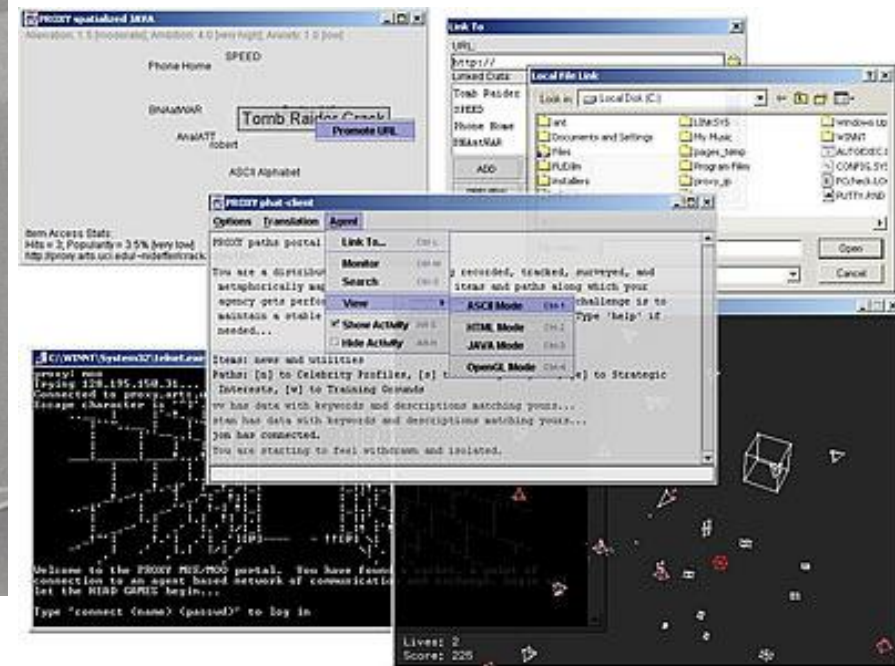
PROXY spatialized 3KFA
Alienation: 1.5 [moderate]; Ambition: 4.0 [very high]; Anxiety: 1.0 [low]

SPEED
Phone Home
BNAdWAR
AnalATT
robert
Tomb Raider Crack
Promote URL
ASCII Alphabet

Item Access Stats:
Hits = 3; Popularity = 3.5% [very low]
http://proxy.arts.uci.edu/~nideffer/crack

Link To
URL:
http://
Linked Data
Tomb Raider
SPEED
Phone Home
BNAdWAR
ADD

Local File Link
Look in: Local Disk (C:)
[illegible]
Documents and Settings
Files
FUDlin
Installers
LINkSYS
My Music
pages_temp
Program Files
proxy_jp
Windows Up
WINNT
AUTOEXEC.B
CONFIG.SYS
PCcheck.LOG
PUTTY.RND
Open
Cancel

PROXY phat-client
Options Translation Agent
PROXY paths portal
You are a distribut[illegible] recorded, tracked, surveyed, and metaphorically ma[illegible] items and paths along which your agency gets perfo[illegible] challenge is to maintain a stable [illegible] Type 'help' if needed...

Link To... Ctrl-L
Monitor Ctrl-M
Search Ctrl-S
View
Show Activity
Hide Activity
ASCII Mode Ctrl-1
HTML Mode Ctrl-2
JAVA Mode Ctrl-3
OpenGL Mode Ctrl-4

Items: news and utilities
Paths: [n] to Celebrity Profiles, [s] t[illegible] to Strategic Interests, [w] to Training Grounds
vv has data with keywords and descriptions matching yours...
stan has data with keywords and descriptions matching yours...
jon has connected.
You are starting to feel withdrawn and isolated.

C:\WINNT\System32\telnet.exe
proxy: moo
Trying 128.195.150.31...
Connected to proxy.arts.u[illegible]
Escape character is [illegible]
Welcome to the PROXY MUD/MOO portal. You have found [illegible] connection to an agent based network of communication and exchange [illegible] let the NIRD GAMES begin...
Type "connect (name) (passwd)" to log in

Lives: 2
Score: 225